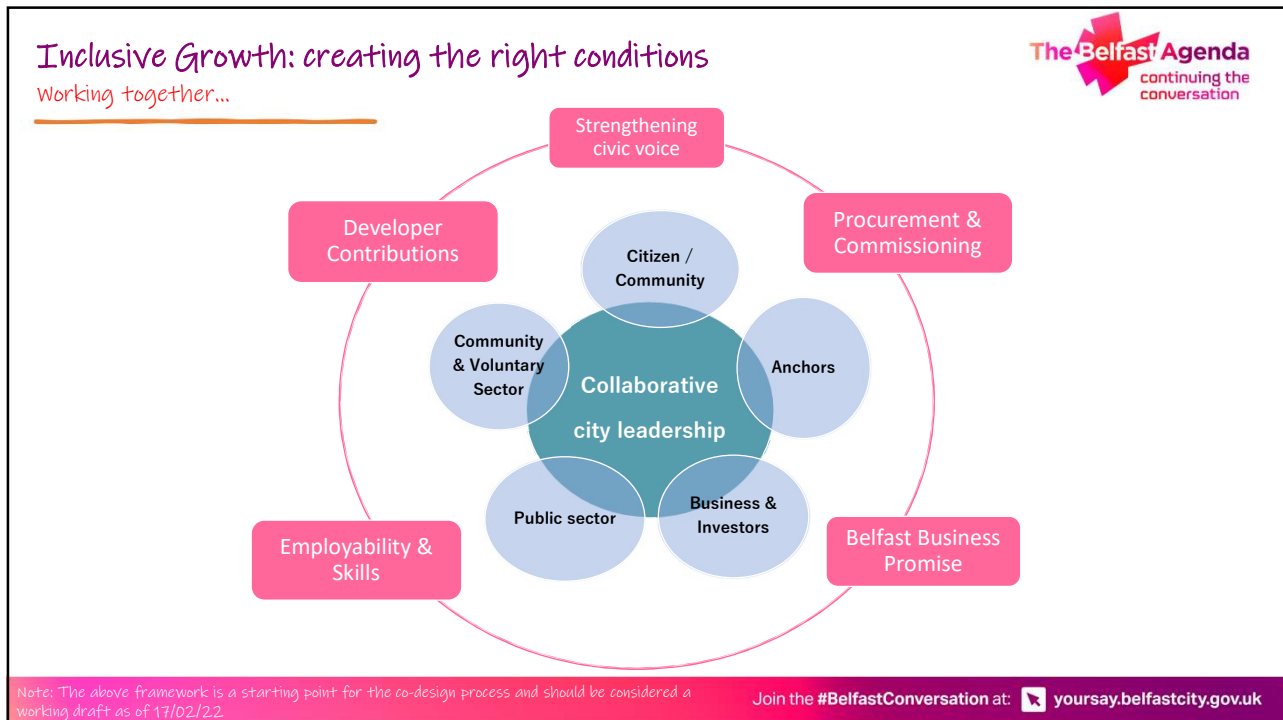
Inclusive Growth: creating the right conditions
Working together...

The Belfast Agenda continuing the conversation

Strengthening civic voice

Developer Contributions

Procurement & Commissioning

Citizen / Community

Community & Voluntary Sector

Collaborative city leadership

Anchors

Public sector

Business & Investors

Employability & Skills

Belfast Business Promise

Note: The above framework is a starting point for the co-design process and should be considered a working draft as of 17/02/22

Join the #BelfastConversation at: yoursay.belfastcity.gov.uk